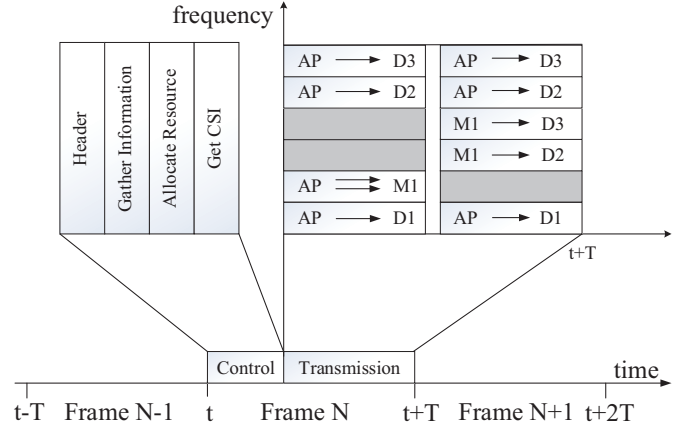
frequency

Header

Gather Information

Allocate Resource

Get CSI

AP → D3
AP → D2
AP → M1
AP → D1

AP → D3
AP → D2
M1 → D3
M1 → D2
AP → D1

t+T

Control

Transmission

time

t-T Frame N-1 t Frame N t+T Frame N+1 t+2T